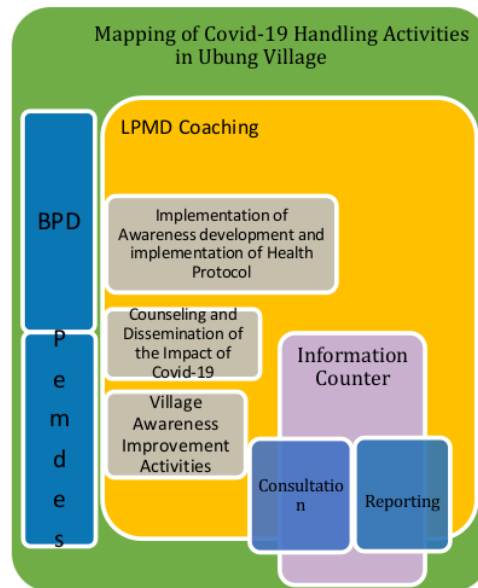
Mapping of Covid-19 Handling Activities in Ubung Village

BPD

Pemdes

LPMD Coaching

Implementation of Awareness development and implementation of Health Protocol

Counseling and Dissemination of the Impact of Covid-19

Village Awareness Improvement Activities

Information Counter

Consultation

Reporting